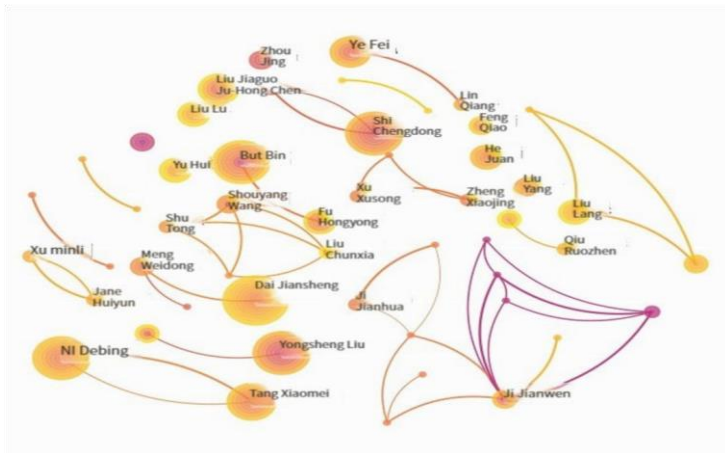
Zhou Jing

Ye Fei

Liu Jiaguo

Ju-Hong Chen

Lin Qiang

Liu Lu

Feng Qiao

Shi Chengdong

He Juan

Yu Hui

But Bin

Liu Yang

Xu Xusong

Zheng Xiaojing

Shouyang Wang

Liu Lang

Shu Tong

Fu Hongyong

Qiu Ruozhen

Liu Chunxia

Xu minli

Meng Weidong

Jane Huiyun

Dai Jiansheng

Ji Jianhua

NI Debing

Yongsheng Liu

Tang Xiaomei

Ji Jianwen